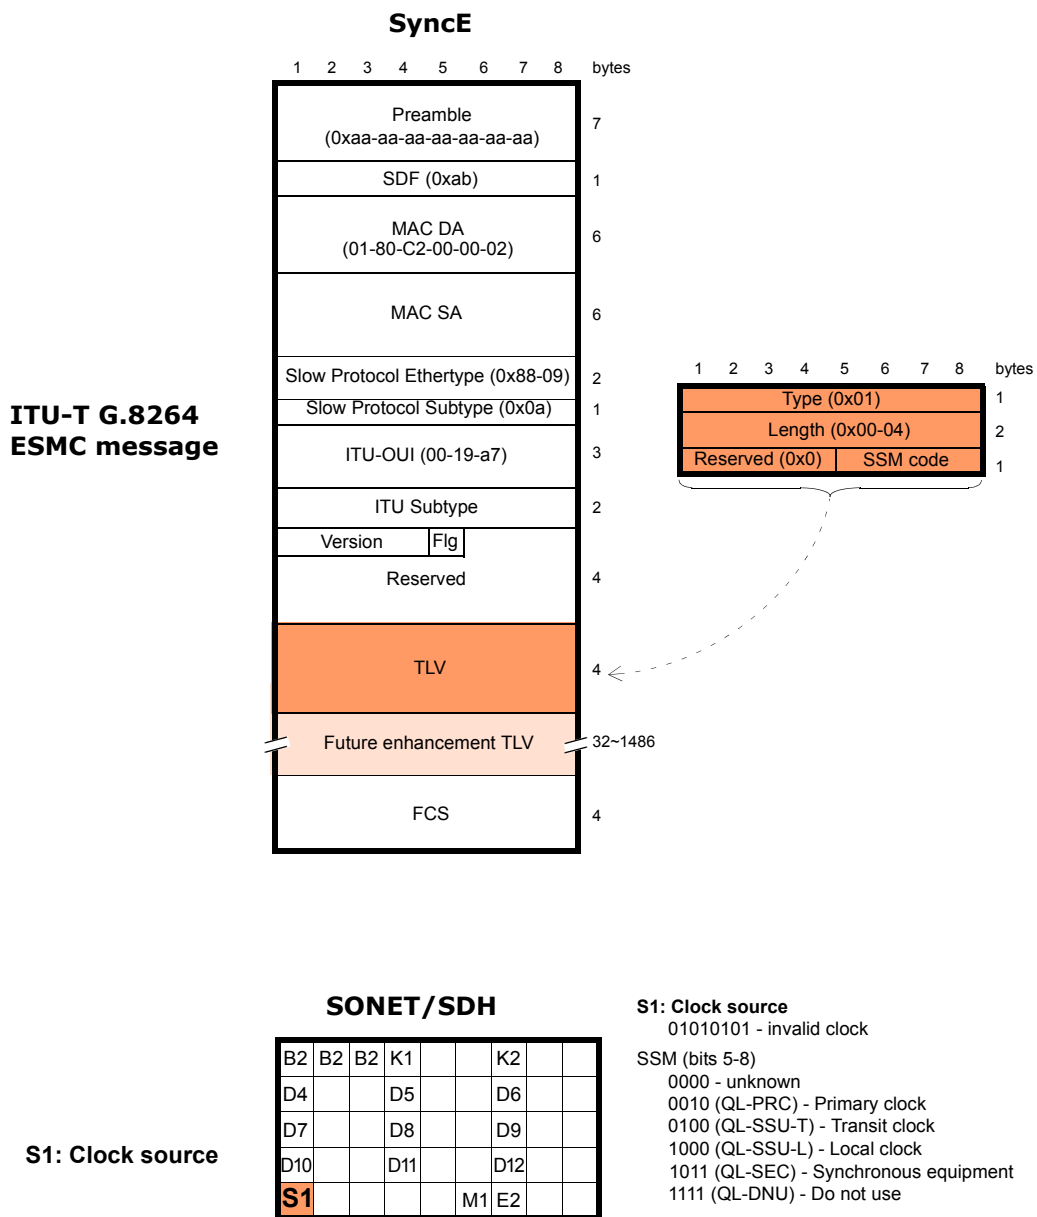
SyncE

1 2 3 4 5 6 7 8 bytes

ITU-T G.8264
ESMC message

| Field | bytes |
|---|---|
| Preamble (0xaa-aa-aa-aa-aa-aa-aa) | 7 |
| SDF (0xab) | 1 |
| MAC DA (01-80-C2-00-00-02) | 6 |
| MAC SA | 6 |
| Slow Protocol Ethertype (0x88-09) | 2 |
| Slow Protocol Subtype (0x0a) | 1 |
| ITU-OUI (00-19-a7) | 3 |
| ITU Subtype | 2 |
| Version / Flg / Reserved | 4 |
| TLV | 4 |
| Future enhancement TLV | 32~1486 |
| FCS | 4 |

1 2 3 4 5 6 7 8 bytes

| Field | bytes |
|---|---|
| Type (0x01) | 1 |
| Length (0x00-04) | 2 |
| Reserved (0x0) / SSM code | 1 |

SONET/SDH

| | | | | | | | | |
|---|---|---|---|---|---|---|---|---|
| B2 | B2 | B2 | K1 | | | K2 | | |
| D4 | | | D5 | | | D6 | | |
| D7 | | | D8 | | | D9 | | |
| D10 | | | D11 | | | D12 | | |
| S1 | | | | | M1 | E2 | | |

S1: Clock source

S1: Clock source
01010101 - invalid clock
SSM (bits 5-8)
0000 - unknown
0010 (QL-PRC) - Primary clock
0100 (QL-SSU-T) - Transit clock
1000 (QL-SSU-L) - Local clock
1011 (QL-SEC) - Synchronous equipment
1111 (QL-DNU) - Do not use